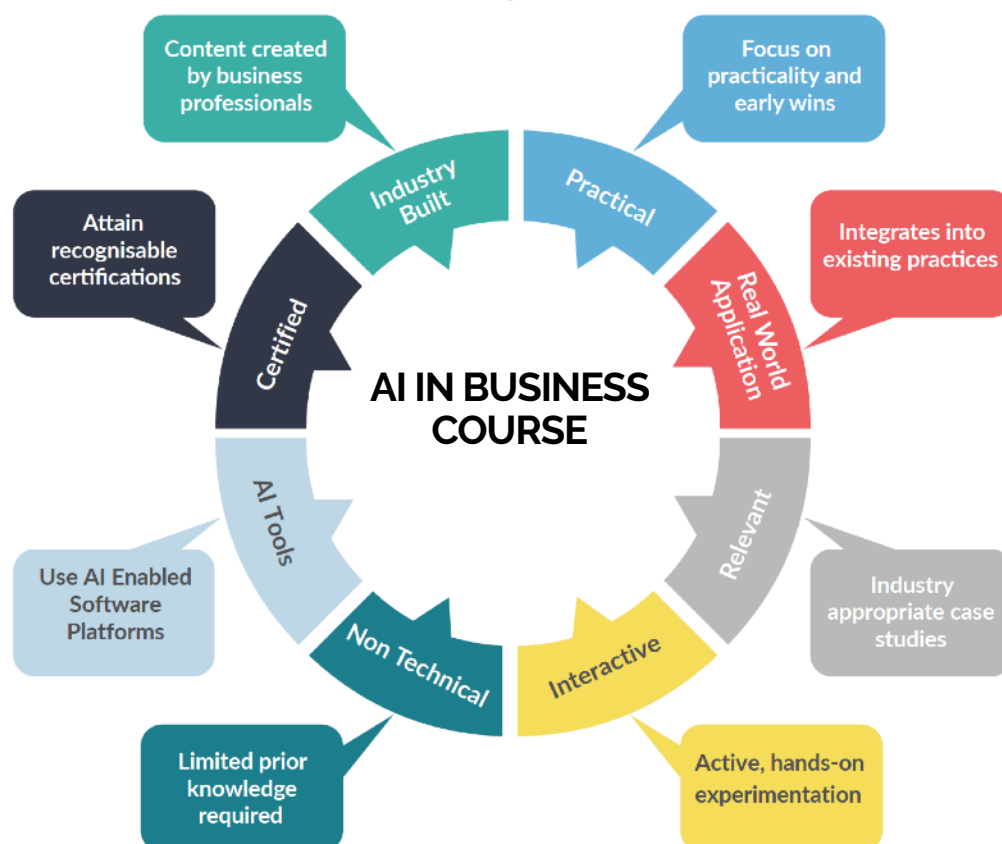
AI IN BUSINESS COURSE

Industry Built

Content created by business professionals

Practical

Focus on practicality and early wins

Real World Application

Integrates into existing practices

Relevant

Industry appropriate case studies

Interactive

Active, hands-on experimentation

Non Technical

Limited prior knowledge required

AI Tools

Use AI Enabled Software Platforms

Certified

Attain recognisable certifications